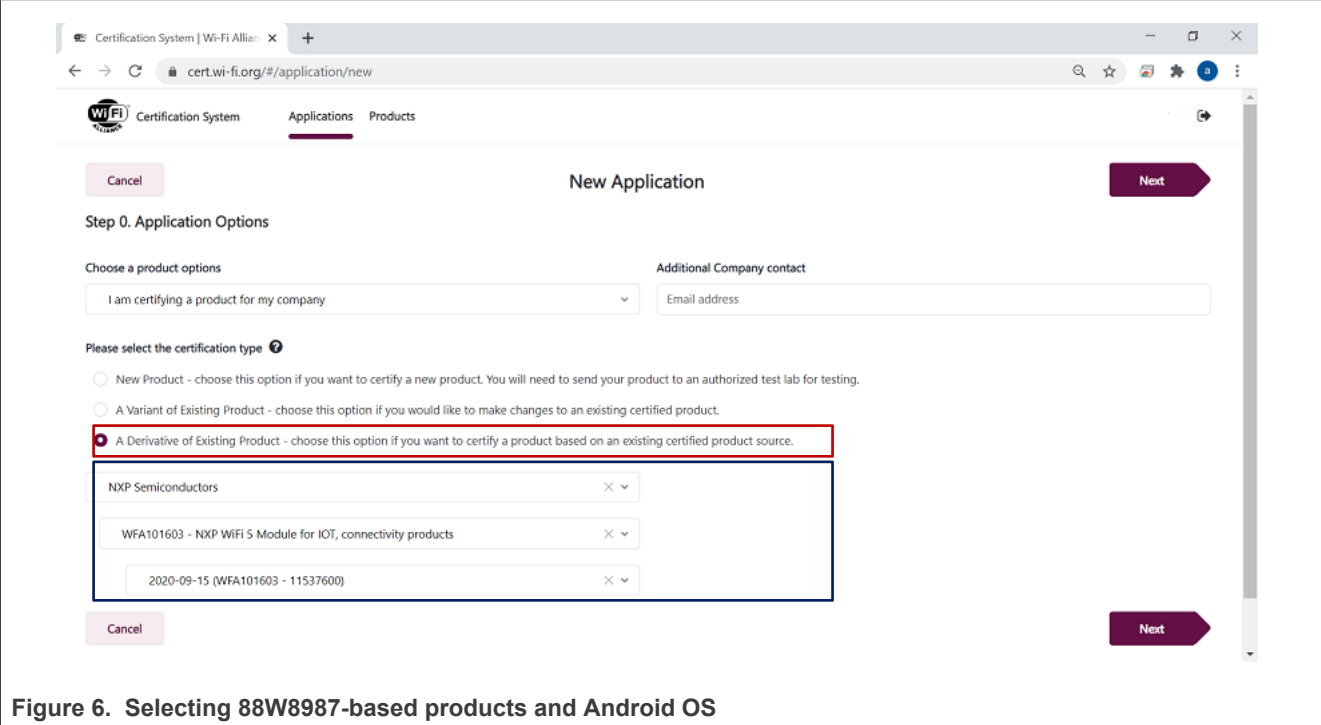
Certification System | Wi-Fi Allian ×
+

cert.wi-fi.org/#/application/new

a

Wi Fi Certification System Applications Products

Cancel

New Application

Next

Step 0. Application Options

Choose a product options

I am certifying a product for my company

Additional Company contact

Email address

Please select the certification type

New Product - choose this option if you want to certify a new product. You will need to send your product to an authorized test lab for testing.

A Variant of Existing Product - choose this option if you would like to make changes to an existing certified product.

A Derivative of Existing Product - choose this option if you want to certify a product based on an existing certified product source.

NXP Semiconductors

WFA101603 - NXP WiFi 5 Module for IOT, connectivity products

2020-09-15 (WFA101603 - 11537600)

Cancel

Next

Figure 6. Selecting 88W8987-based products and Android OS